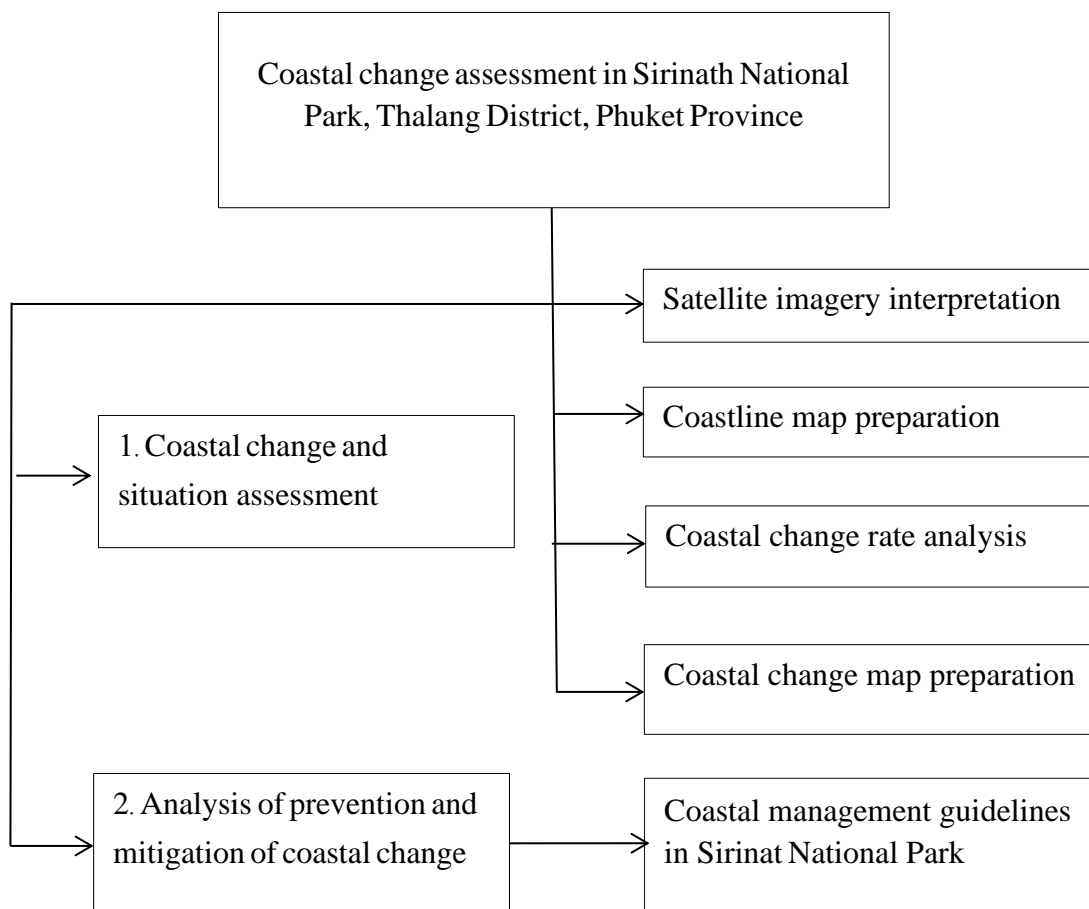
Coastal change assessment in Sirinath National Park, Thalang District, Phuket Province

Satellite imagery interpretation

1. Coastal change and situation assessment

Coastline map preparation

Coastal change rate analysis

Coastal change map preparation

2. Analysis of prevention and mitigation of coastal change

Coastal management guidelines in Sirinat National Park